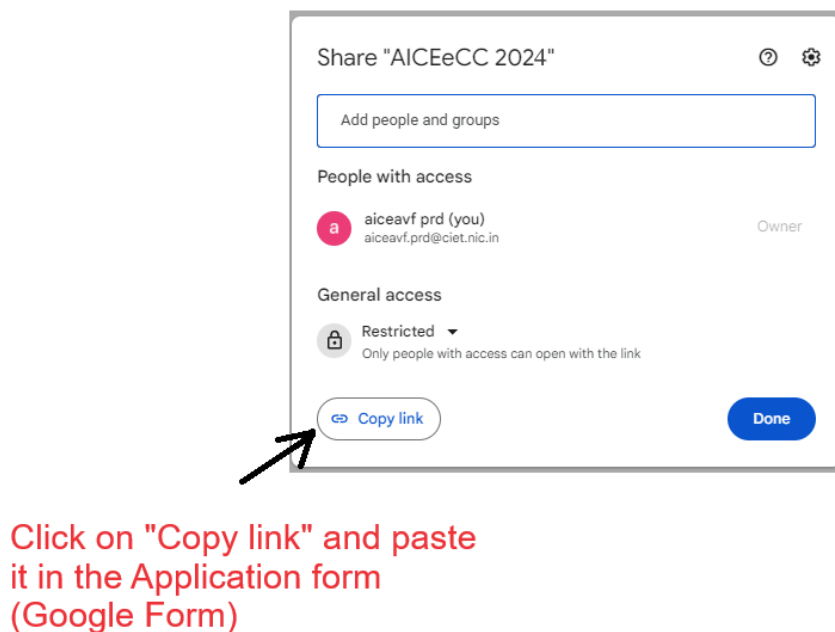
Share "AICEeCC 2024"

Add people and groups

People with access

a

aiceavf prd (you)
aiceavf.prd@ciet.nic.in

Owner

General access

Restricted
Only people with access can open with the link

Copy link

Done

Click on "Copy link" and paste it in the Application form (Google Form)